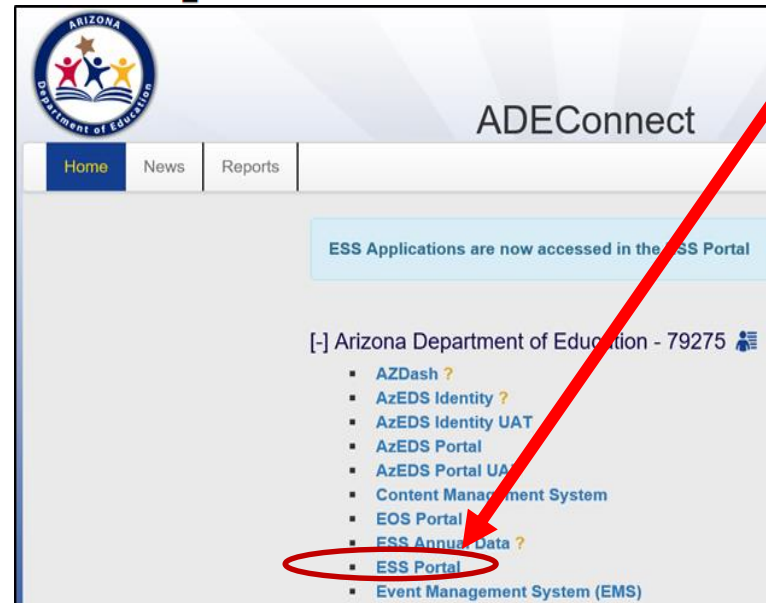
ARIZONA
Department of Education

ADEConnect

Home News Reports

ESS Applications are now accessed in the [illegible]SS Portal

[-] Arizona Department of Edu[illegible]tion - 79275

- AZDash ?
- AzEDS Identity ?
- AzEDS Identity UAT
- AzEDS Portal
- AzEDS Portal UA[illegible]
- Content Manag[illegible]ment System
- EOS Portal
- ESS Annua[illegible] Data ?
- ESS Portal
- Event Management System (EMS)